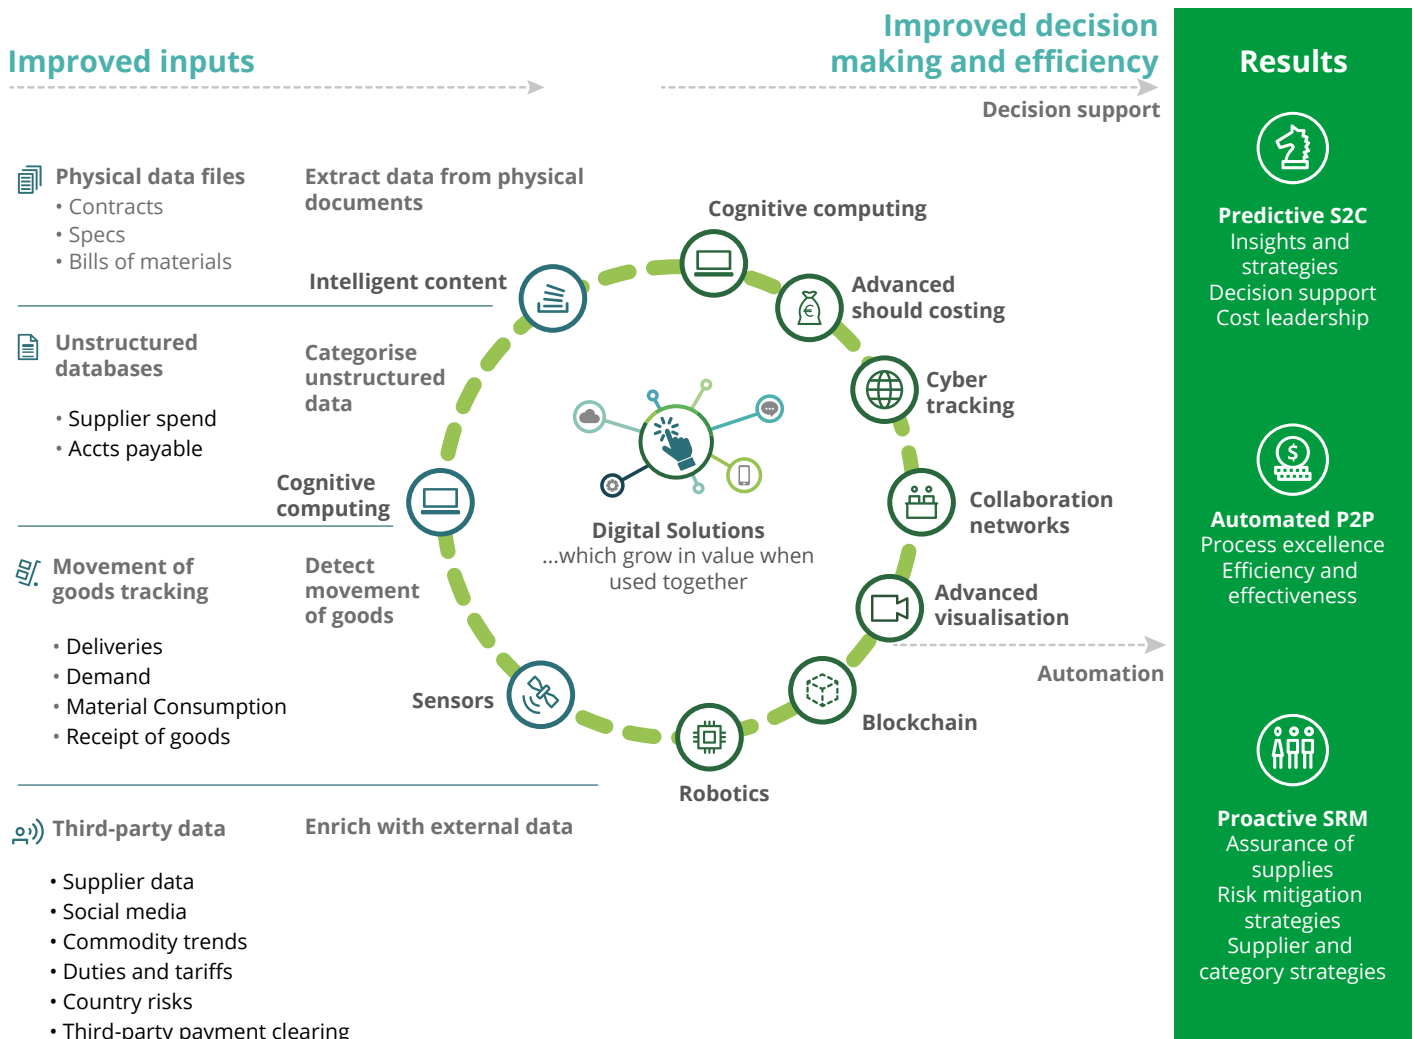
Improved inputs

Improved decision making and efficiency

Decision support

Results

Physical data files
• Contracts
• Specs
• Bills of materials

Extract data from physical documents

Intelligent content

Unstructured databases

• Supplier spend
• Accts payable

Categorise unstructured data

Cognitive computing

Movement of goods tracking

• Deliveries
• Demand
• Material Consumption
• Receipt of goods

Detect movement of goods

Sensors

Third-party data

• Supplier data
• Social media
• Commodity trends
• Duties and tariffs
• Country risks
• Third-party payment clearing

Enrich with external data

Cognitive computing

Advanced should costing

Cyber tracking

Collaboration networks

Advanced visualisation

Blockchain

Robotics

Digital Solutions
...which grow in value when used together

Automation

Predictive S2C
Insights and strategies
Decision support
Cost leadership

Automated P2P
Process excellence
Efficiency and effectiveness

Proactive SRM
Assurance of supplies
Risk mitigation strategies
Supplier and category strategies